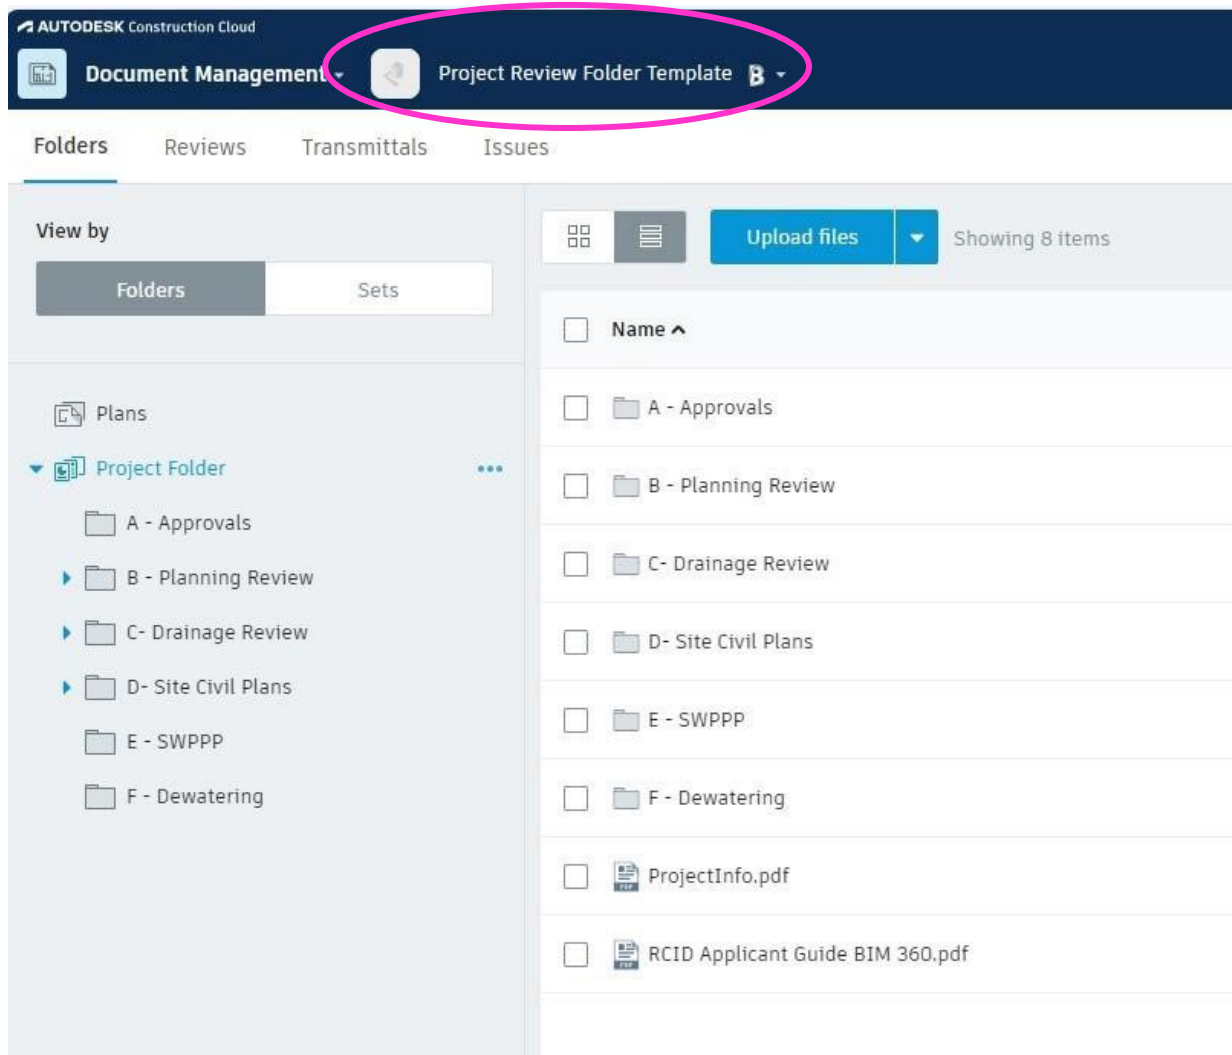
AUTODESK Construction Cloud

Document Management

Project Review Folder Template B

Folders Reviews Transmittals Issues

View by

Folders Sets

Plans

Project Folder

A - Approvals

B - Planning Review

C- Drainage Review

D- Site Civil Plans

E - SWPPP

F - Dewatering

Upload files

Showing 8 items

Name

A - Approvals

B - Planning Review

C- Drainage Review

D- Site Civil Plans

E - SWPPP

F - Dewatering

ProjectInfo.pdf

RCID Applicant Guide BIM 360.pdf